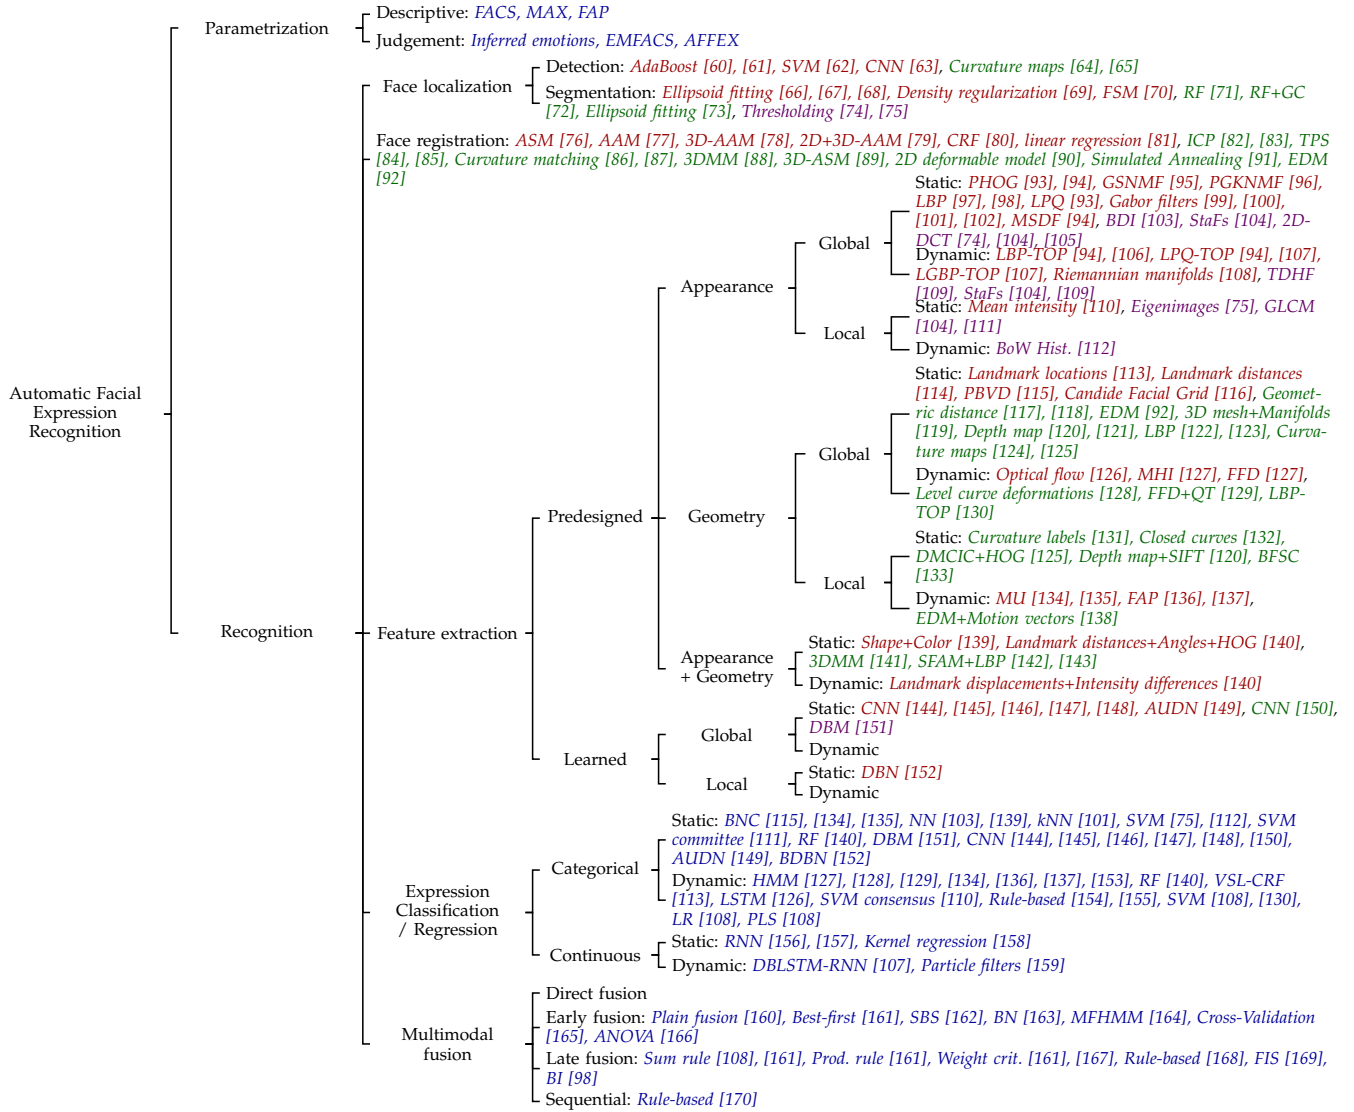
Automatic Facial Expression Recognition

Parametrization
Descriptive: FACS, MAX, FAP
Judgement: Inferred emotions, EMFACS, AFFEX

Recognition

Face localization
Detection: AdaBoost [60], [61], SVM [62], CNN [63], Curvature maps [64], [65]
Segmentation: Ellipsoid fitting [66], [67], [68], Density regularization [69], FSM [70], RF [71], RF+GC [72], Ellipsoid fitting [73], Thresholding [74], [75]

Face registration: ASM [76], AAM [77], 3D-AAM [78], 2D+3D-AAM [79], CRF [80], linear regression [81], ICP [82], [83], TPS [84], [85], Curvature matching [86], [87], 3DMM [88], 3D-ASM [89], 2D deformable model [90], Simulated Annealing [91], EDM [92]

Feature extraction
Predesigned
Appearance
Global
Static: PHOG [93], [94], GSNMF [95], PGKNMF [96], LBP [97], [98], LPQ [93], Gabor filters [99], [100], [101], [102], MSDF [94], BDI [103], StaFs [104], 2D-DCT [74], [104], [105]
Dynamic: LBP-TOP [94], [106], LPQ-TOP [94], [107], LGBP-TOP [107], Riemannian manifolds [108], TDHF [109], StaFs [104], [109]
Local
Static: Mean intensity [110], Eigenimages [75], GLCM [104], [111]
Dynamic: BoW Hist. [112]
Geometry
Global
Static: Landmark locations [113], Landmark distances [114], PBVD [115], Candide Facial Grid [116], Geometric distance [117], [118], EDM [92], 3D mesh+Manifolds [119], Depth map [120], [121], LBP [122], [123], Curvature maps [124], [125]
Dynamic: Optical flow [126], MHI [127], FFD [127], Level curve deformations [128], FFD+QT [129], LBP-TOP [130]
Local
Static: Curvature labels [131], Closed curves [132], DMCIC+HOG [125], Depth map+SIFT [120], BFSC [133]
Dynamic: MU [134], [135], FAP [136], [137], EDM+Motion vectors [138]
Appearance + Geometry
Static: Shape+Color [139], Landmark distances+Angles+HOG [140], 3DMM [141], SFAM+LBP [142], [143]
Dynamic: Landmark displacements+Intensity differences [140]
Learned
Global
Static: CNN [144], [145], [146], [147], [148], AUDN [149], CNN [150], DBM [151]
Dynamic
Local
Static: DBN [152]
Dynamic

Expression Classification / Regression
Categorical
Static: BNC [115], [134], [135], NN [103], [139], kNN [101], SVM [75], [112], SVM committee [111], RF [140], DBM [151], CNN [144], [145], [146], [147], [148], [150], AUDN [149], BDBN [152]
Dynamic: HMM [127], [128], [129], [134], [136], [137], [153], RF [140], VSL-CRF [113], LSTM [126], SVM consensus [110], Rule-based [154], [155], SVM [108], [130], LR [108], PLS [108]
Continuous
Static: RNN [156], [157], Kernel regression [158]
Dynamic: DBLSTM-RNN [107], Particle filters [159]

Multimodal fusion
Direct fusion
Early fusion: Plain fusion [160], Best-first [161], SBS [162], BN [163], MFHMM [164], Cross-Validation [165], ANOVA [166]
Late fusion: Sum rule [108], [161], Prod. rule [161], Weight crit. [161], [167], Rule-based [168], FIS [169], BI [98]
Sequential: Rule-based [170]